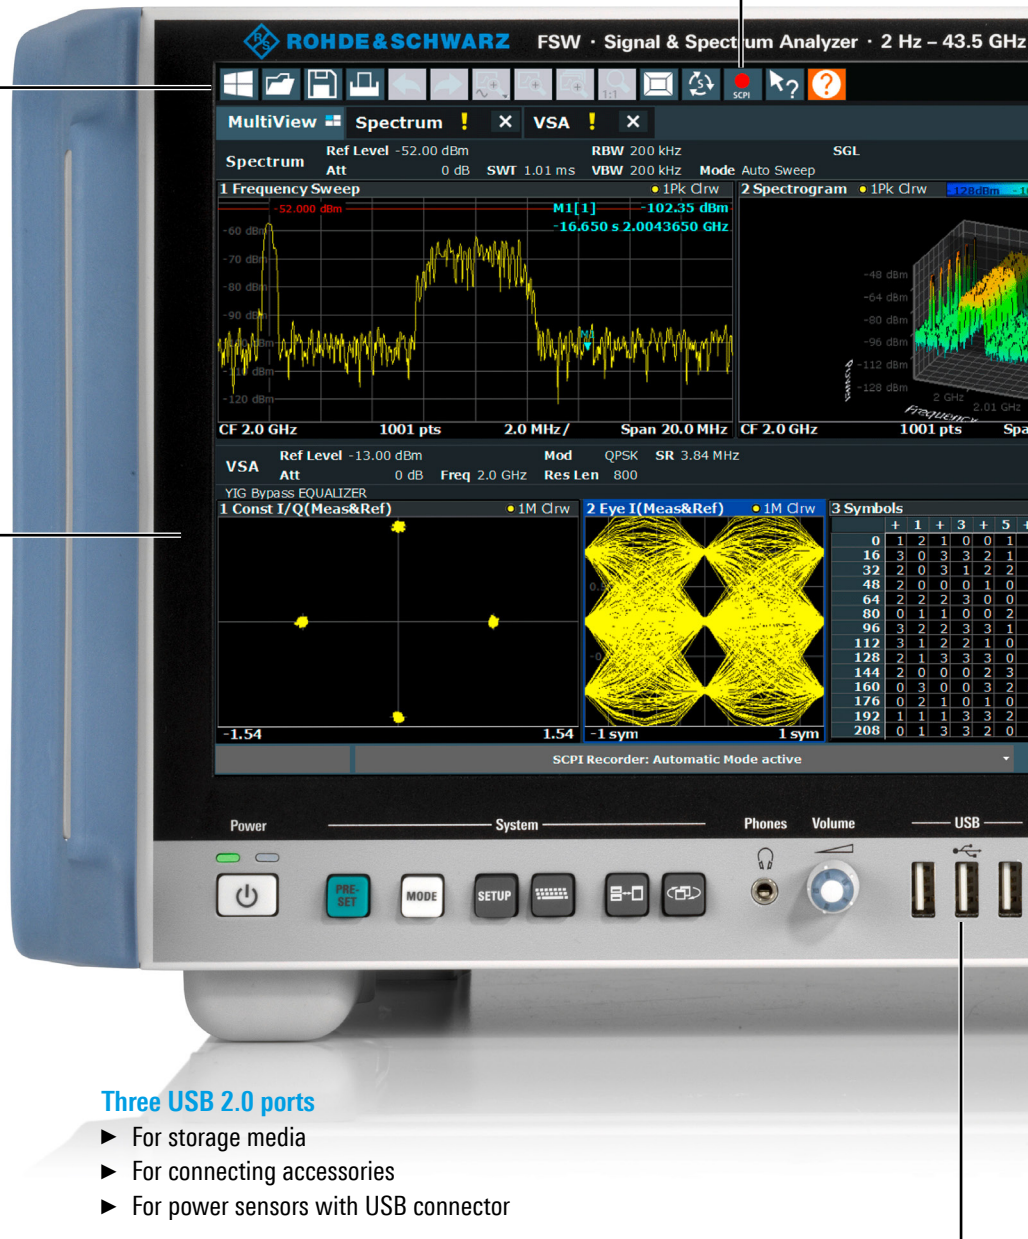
ROHDE&SCHWARZ FSW · Signal & Spectrum Analyzer · 2 Hz – 43.5 GHz

SCPI

MultiView Spectrum ! ✕ VSA ! ✕

Spectrum Ref Level -52.00 dBm RBW 200 kHz SGL
Att 0 dB SWT 1.01 ms VBW 200 kHz Mode Auto Sweep

1 Frequency Sweep ● 1Pk Clrw
-52.000 dBm M1[1] -102.35 dBm
-16.650 s 2.0043650 GHz
-60 dBm
-70 dBm
-80 dBm
-90 dBm
-120 dBm
CF 2.0 GHz 1001 pts 2.0 MHz/ Span 20.0 MHz

2 Spectrogram ● 1Pk Clrw -128dBm
-48 dBm
-64 dBm
-80 dBm
-96 dBm
-112 dBm
-128 dBm
2 GHz
2.01 GHz
Frequency
CF 2.0 GHz 1001 pts Spa

VSA Ref Level -13.00 dBm Mod QPSK SR 3.84 MHz
Att 0 dB Freq 2.0 GHz Res Len 800
YIG Bypass EQUALIZER

1 Const I/Q(Meas&Ref) ● 1M Clrw
-1.54 1.54

2 Eye I(Meas&Ref) ● 1M Clrw
-1 sym 1 sym

3 Symbols
| | + | 1 | + | 3 | + | 5 |
|---|---|---|---|---|---|---|
| 0 | 1 | 2 | 1 | 0 | 0 | 1 |
| 16 | 3 | 0 | 3 | 3 | 2 | 1 |
| 32 | 2 | 0 | 3 | 1 | 2 | 2 |
| 48 | 2 | 0 | 0 | 0 | 1 | 0 |
| 64 | 2 | 2 | 2 | 3 | 0 | 0 |
| 80 | 0 | 1 | 1 | 0 | 0 | 2 |
| 96 | 3 | 2 | 2 | 3 | 3 | 1 |
| 112 | 3 | 1 | 2 | 2 | 1 | 0 |
| 128 | 2 | 1 | 3 | 3 | 3 | 0 |
| 144 | 2 | 0 | 0 | 0 | 2 | 3 |
| 160 | 0 | 3 | 0 | 0 | 3 | 2 |
| 176 | 0 | 2 | 1 | 0 | 1 | 0 |
| 192 | 1 | 1 | 1 | 3 | 3 | 2 |
| 208 | 0 | 1 | 3 | 3 | 2 | 0 |

SCPI Recorder: Automatic Mode active

Power System Phones Volume USB
PRE-SET MODE SETUP

Three USB 2.0 ports
► For storage media
► For connecting accessories
► For power sensors with USB connector